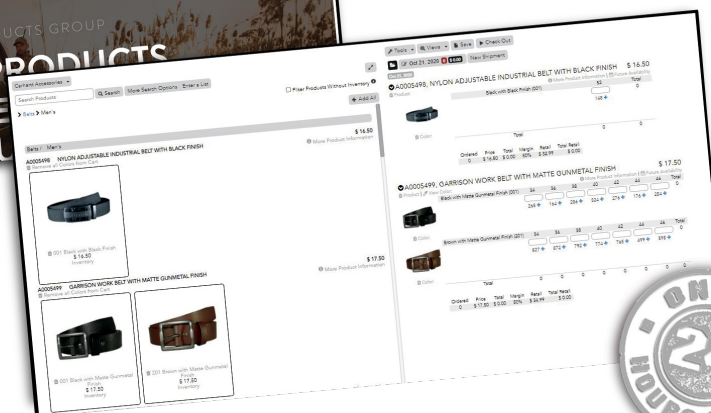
UCTS GROUP

PRODUCTS

Tools | Views | Save | Check Out

Oct 21, 2020 | $0.00 | New Shipment

Current Accessories

Search Products | Search | More Search Options | Enter a List

Filter Products Without Inventory

Add All

Belts > Men's

Belts / Men's

$ 16.50

More Product Information

A0005498 NYLON ADJUSTABLE INDUSTRIAL BELT WITH BLACK FINISH

Remove all Colors from Cart

001 Black with Black Finish
$ 16.50
Inventory

$ 17.50

More Product Information

A0005499 GARRISON WORK BELT WITH MATTE GUNMETAL FINISH

Remove all Colors from Cart

001 Black with Matte Gunmetal Finish
$ 17.50
Inventory

201 Brown with Matte Gunmetal Finish
$ 17.50
Inventory

A0005498, NYLON ADJUSTABLE INDUSTRIAL BELT WITH BLACK FINISH $ 16.50

Product | More Product Information | Future Availability

Black with Black Finish (001) | 52 | Total

146

Color

Total | 0 | 0

| Ordered | Price | Total | Margin | Retail | Total Retail |
|---|---|---|---|---|---|
| 0 | $ 16.50 | $ 0.00 | 50% | $ 32.99 | $ 0.00 |

A0005499, GARRISON WORK BELT WITH MATTE GUNMETAL FINISH $ 17.50

Product | View Color | More Product Information | Future Availability

| | 34 | 36 | 38 | 40 | 42 | 44 | Total |
|---|---|---|---|---|---|---|---|
| Black with Matte Gunmetal Finish (001) | 266 | 164 | 284 | 324 | 276 | 176 | 284 |

Color

| | 34 | 36 | 38 | 40 | 42 | 44 | Total |
|---|---|---|---|---|---|---|---|
| Brown with Matte Gunmetal Finish (201) | 827 | 872 | 792 | 774 | 765 | 499 | 898 |

Color

Total | 0 | 0 | 0 | 0 | 0 | 0 | 0

| Ordered | Price | Total | Margin | Retail | Total Retail |
|---|---|---|---|---|---|
| 0 | $ 17.50 | $ 0.00 | 50% | $ 34.99 | $ 0.00 |

ON 2 HOUR